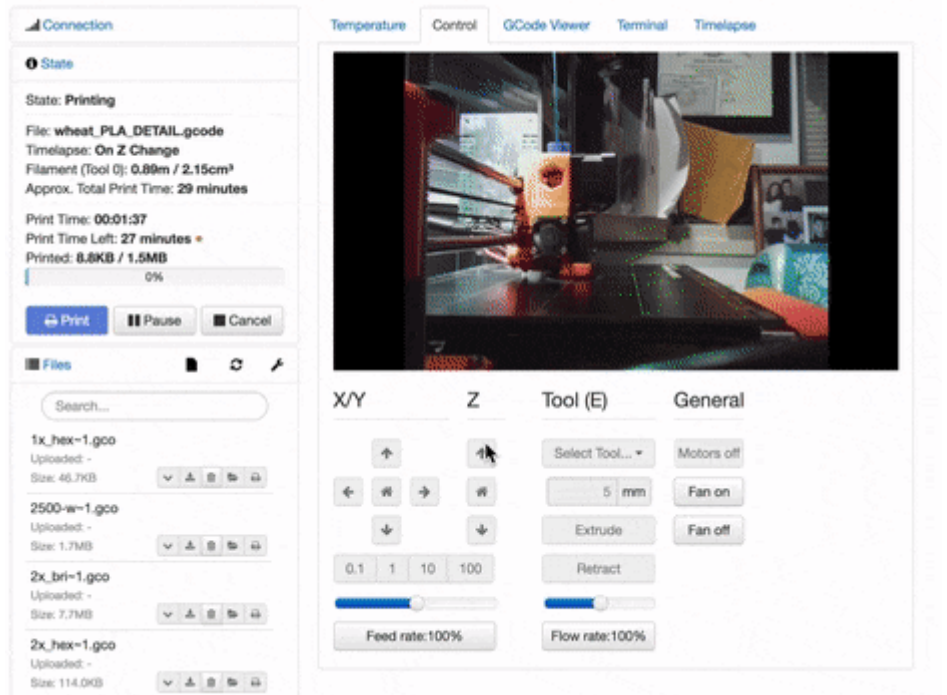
Connection

State

State: **Printing**

File: **wheat_PLA_DETAIL.gcode**
Timelapse: **On Z Change**
Filament (Tool 0): **0.89m / 2.15cm³**
Approx. Total Print Time: **29 minutes**

Print Time: **00:01:37**
Print Time Left: **27 minutes**
Printed: **8.8KB / 1.5MB**

0%

Print | Pause | Cancel

Files

Search...

1x_hex~1.gco
Uploaded: -
Size: 46.7KB

2500-w~1.gco
Uploaded: -
Size: 1.7MB

2x_bri~1.gco
Uploaded: -
Size: 7.7MB

2x_hex~1.gco
Uploaded: -
Size: 114.0KB

Temperature | Control | GCode Viewer | Terminal | Timelapse

X/Y

Z

Tool (E)

General

Select Tool...

5 mm

Extrude

Retract

Motors off

Fan on

Fan off

0.1 | 1 | 10 | 100

Feed rate:100%

Flow rate:100%